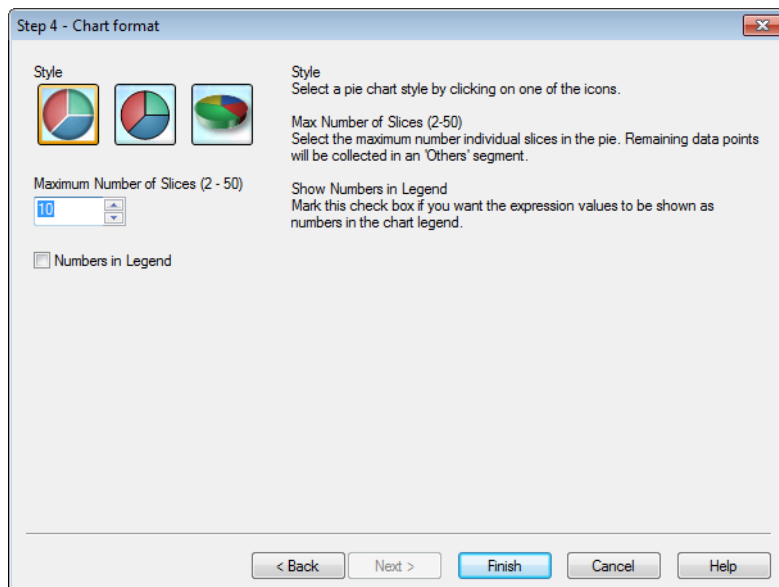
Step 4 - Chart format

Style

Maximum Number of Slices (2 - 50)
10

Numbers in Legend

Style
Select a pie chart style by clicking on one of the icons.

Max Number of Slices (2-50)
Select the maximum number individual slices in the pie. Remaining data points will be collected in an 'Others' segment.

Show Numbers in Legend
Mark this check box if you want the expression values to be shown as numbers in the chart legend.

< Back Next > Finish Cancel Help